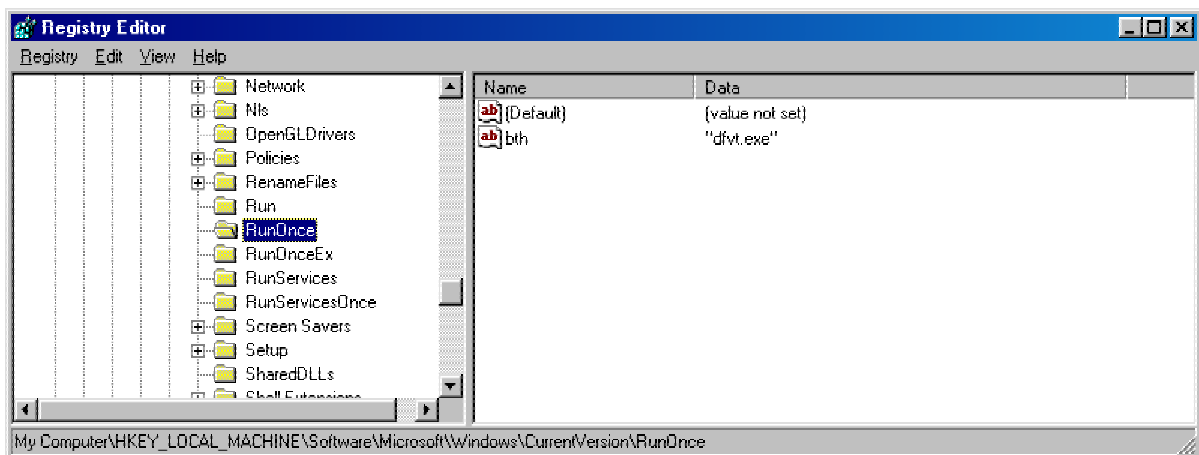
Registry Editor

Registry Edit View Help

Network
Nls
OpenGLDrivers
Policies
RenameFiles
Run
RunOnce
RunOnceEx
RunServices
RunServicesOnce
Screen Savers
Setup
SharedDLLs
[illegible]

| Name | Data |
|---|---|
| (Default) | (value not set) |
| bth | "dfvt.exe" |

My Computer\HKEY_LOCAL_MACHINE\Software\Microsoft\Windows\CurrentVersion\RunOnce